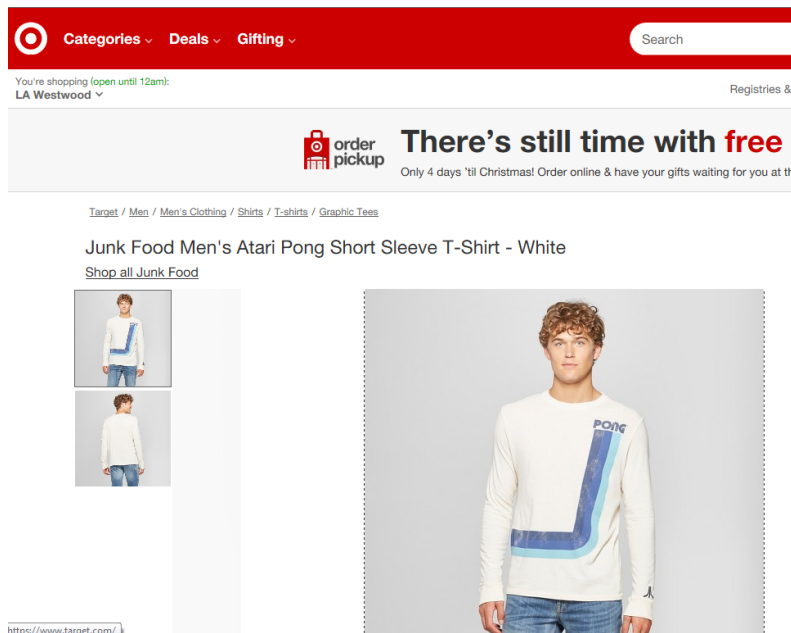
Categories Deals Gifting

Search

You're shopping (open until 12am):
LA Westwood

Registries &

order pickup

There's still time with free

Only 4 days 'til Christmas! Order online & have your gifts waiting for you at t

Target / Men / Men's Clothing / Shirts / T-shirts / Graphic Tees

Junk Food Men's Atari Pong Short Sleeve T-Shirt - White

Shop all Junk Food

PONG

https://www.target.com/